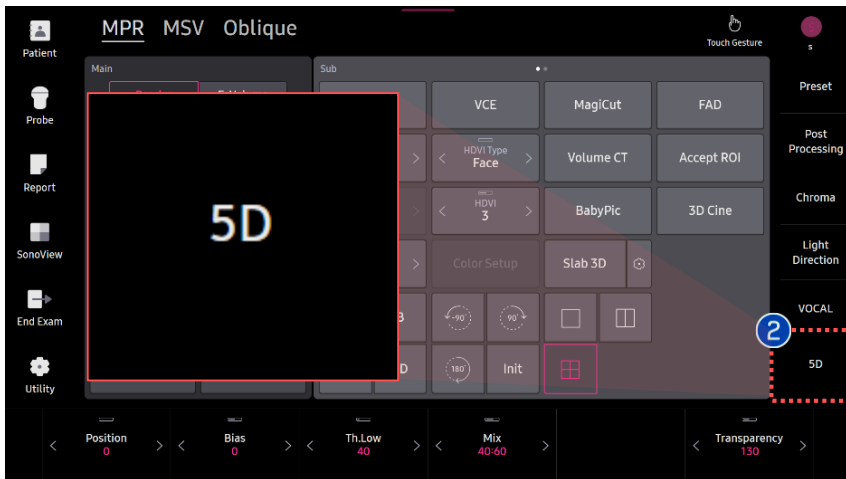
Patient
Probe
Report
SonoView
End Exam
Utility

MPR MSV Oblique

Touch Gesture
s

Main
Sub

5D

VCE
MagiCut
FAD
HDVI Type
Face
Volume CT
Accept ROI
HDVI
3
BabyPic
3D Cine
Color Setup
Slab 3D
3
-90
90
D
180
Init

Preset
Post Processing
Chroma
Light Direction
VOCAL
2
5D

Position
0
Bias
0
Th.Low
40
Mix
40:60
Transparency
130